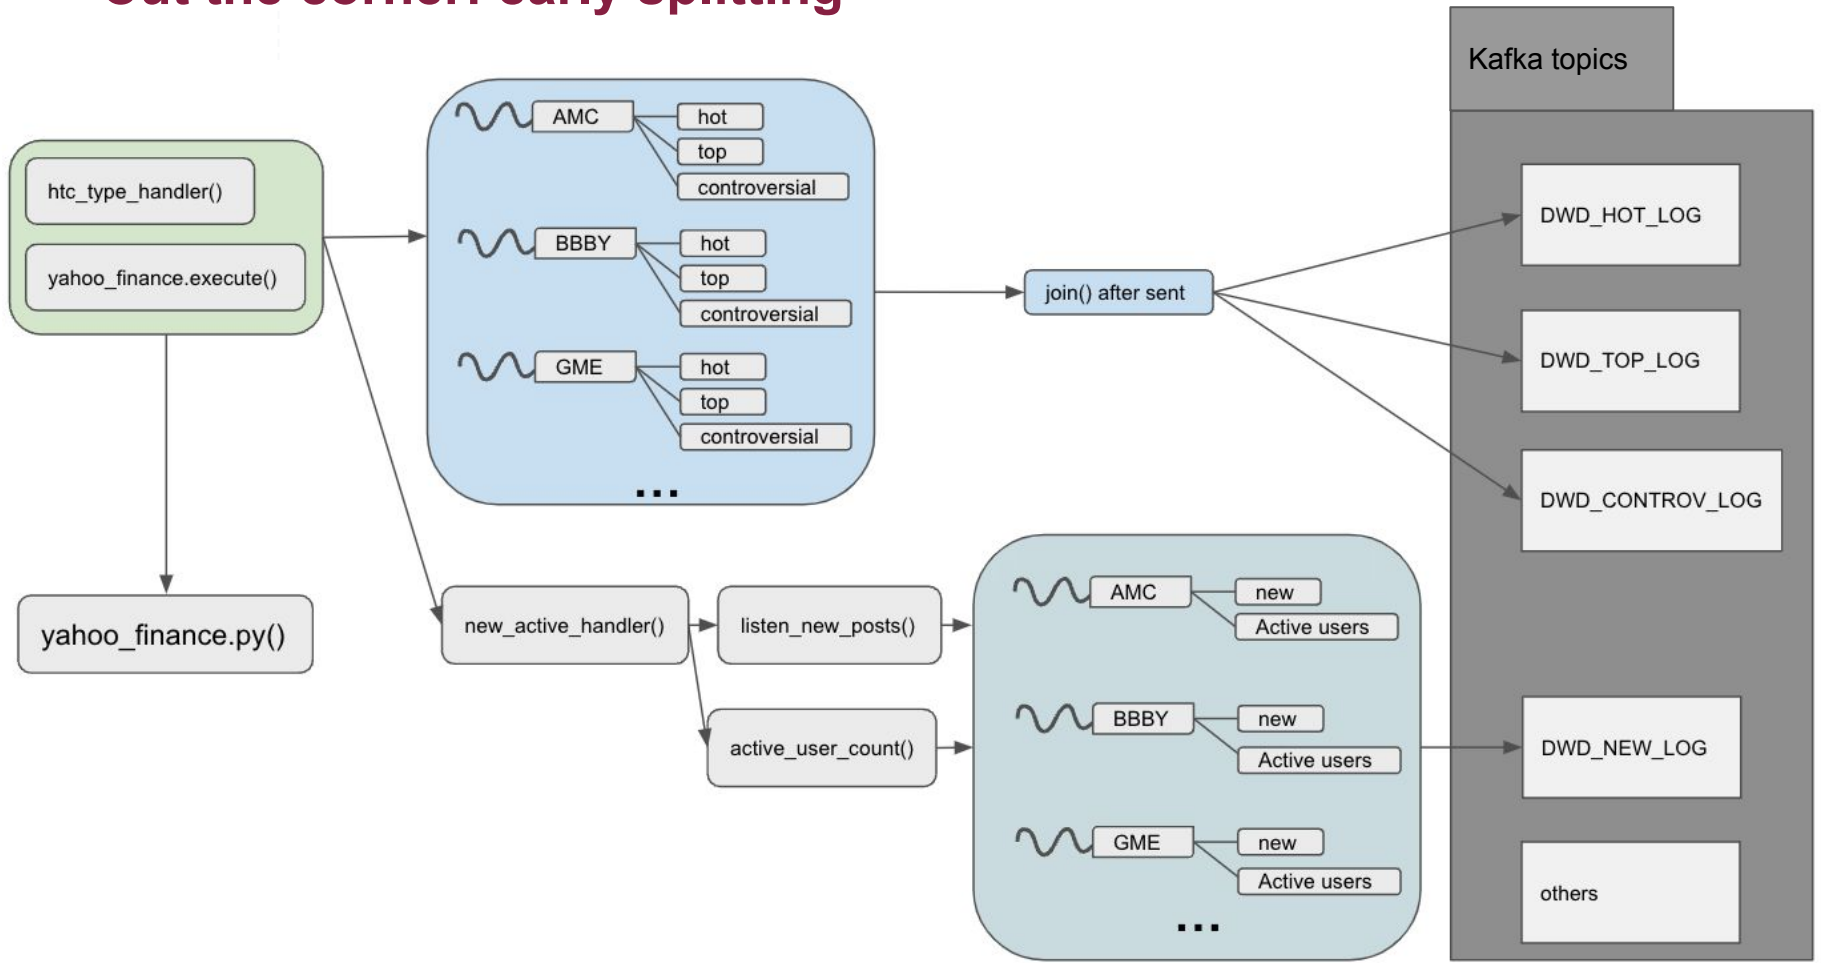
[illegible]

Kafka topics

htc_type_handler()

yahoo_finance.execute()

AMC
hot
top
controversial

BBBY
hot
top
controversial

GME
hot
top
controversial

...

join() after sent

DWD_HOT_LOG

DWD_TOP_LOG

DWD_CONTROV_LOG

yahoo_finance.py()

new_active_handler()

listen_new_posts()

active_user_count()

AMC
new
Active users

BBBY
new
Active users

GME
new
Active users

...

DWD_NEW_LOG

others